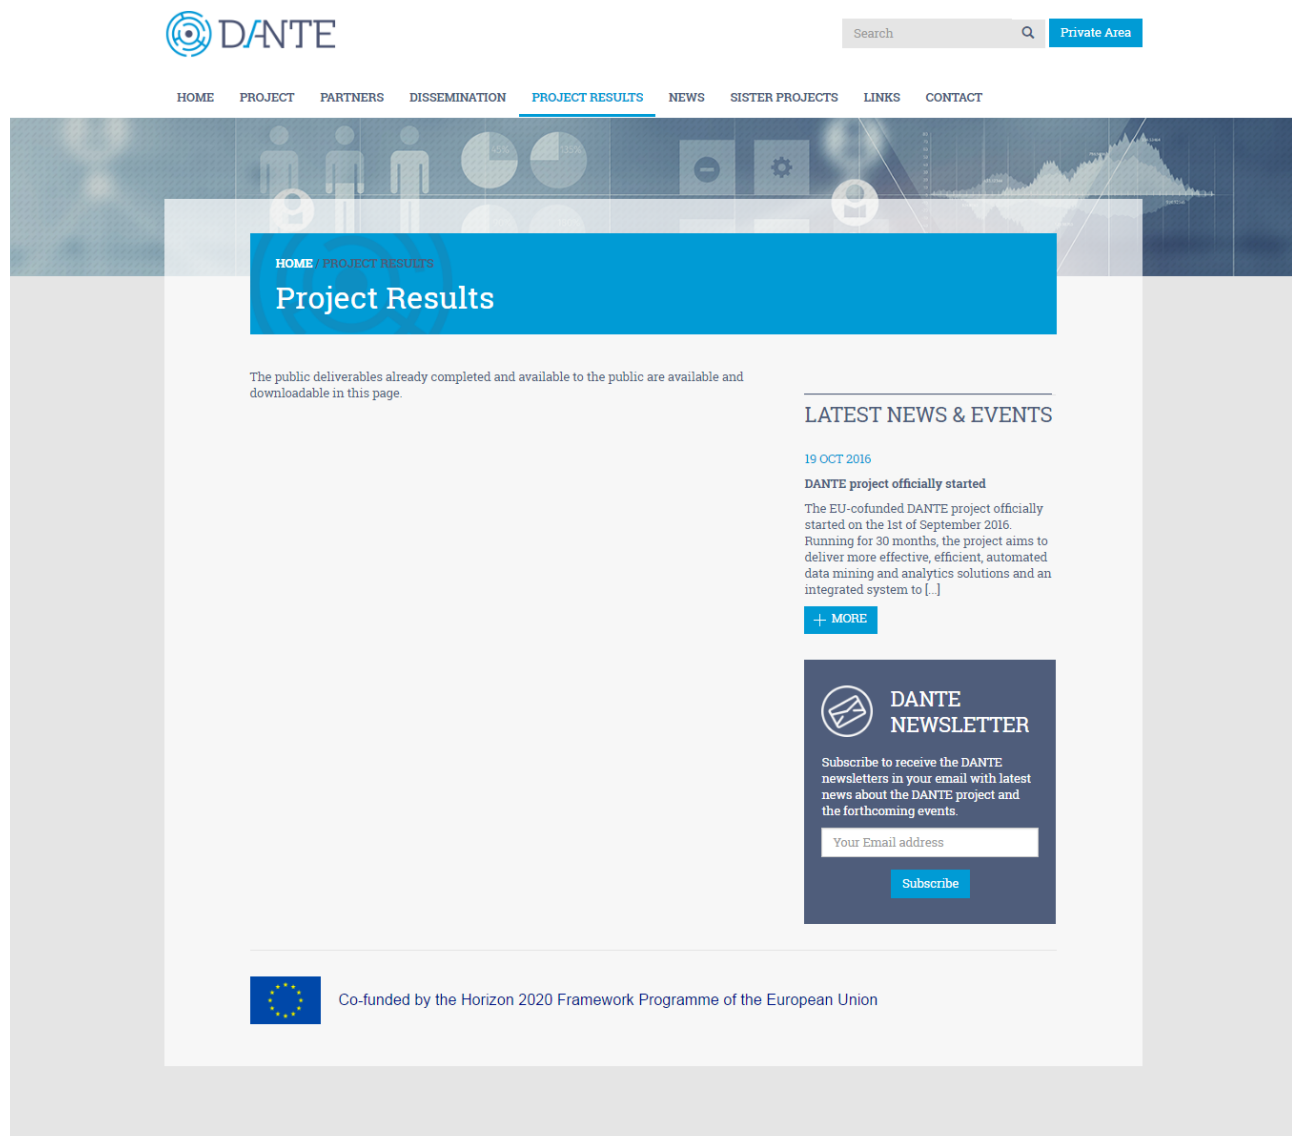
DANTE

Search

Private Area

HOME PROJECT PARTNERS DISSEMINATION PROJECT RESULTS NEWS SISTER PROJECTS LINKS CONTACT

HOME / PROJECT RESULTS

Project Results

The public deliverables already completed and available to the public are available and downloadable in this page.

LATEST NEWS & EVENTS

19 OCT 2016

DANTE project officially started

The EU-cofunded DANTE project officially started on the 1st of September 2016. Running for 30 months, the project aims to deliver more effective, efficient, automated data mining and analytics solutions and an integrated system to [...]

+ MORE

DANTE NEWSLETTER

Subscribe to receive the DANTE newsletters in your email with latest news about the DANTE project and the forthcoming events.

Your Email address

Subscribe

Co-funded by the Horizon 2020 Framework Programme of the European Union